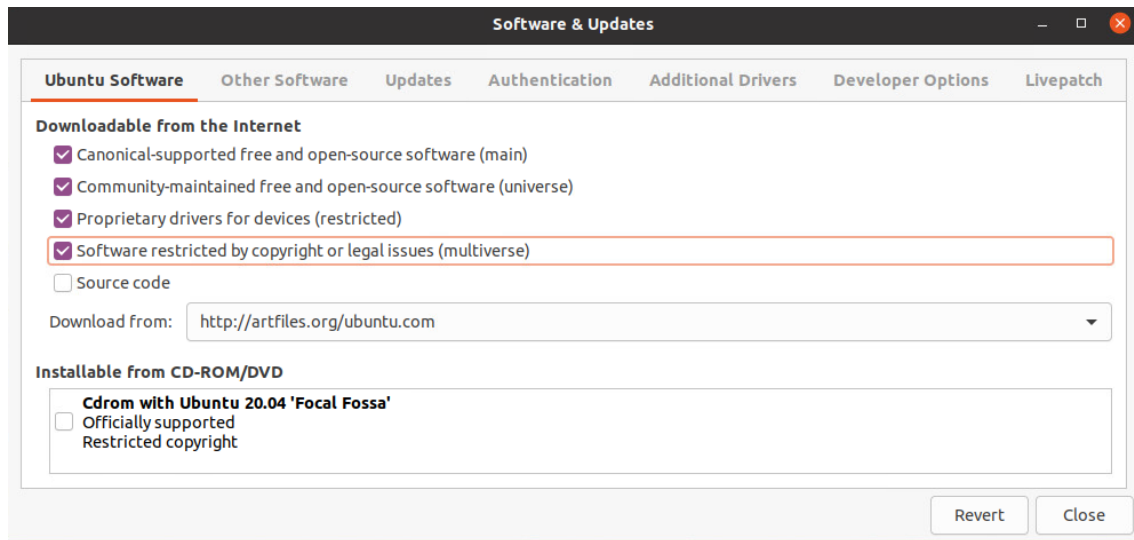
Software & Updates

Ubuntu Software | Other Software | Updates | Authentication | Additional Drivers | Developer Options | Livepatch

Downloadable from the Internet

Canonical-supported free and open-source software (main)

Community-maintained free and open-source software (universe)

Proprietary drivers for devices (restricted)

Software restricted by copyright or legal issues (multiverse)

Source code

Download from: http://artfiles.org/ubuntu.com

Installable from CD-ROM/DVD

Cdrom with Ubuntu 20.04 'Focal Fossa'
Officially supported
Restricted copyright

Revert Close